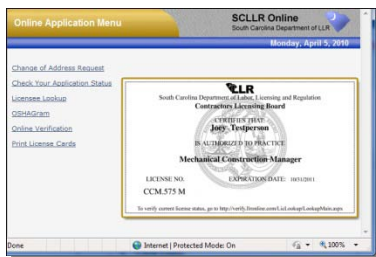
Online Application Menu

SCLLR Online
South Carolina Department of LLR

Monday, April 5, 2010

Change of Address Request
Check Your Application Status
Licensee Lookup
OSHAGram
Online Verification
Print License Cards

LLR
South Carolina Department of Labor, Licensing and Regulation
Contractors Licensing Board
CERTIFIES THAT:
Joey Testperson
IS AUTHORIZED TO PRACTICE
Mechanical Construction Manager
LICENSE NO.
EXPIRATION DATE: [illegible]
CCM.575 M
To verify current license status, go to http://verify.llronline.com/LicLookup/LookupMain.aspx

Done
Internet | Protected Mode: On
100%